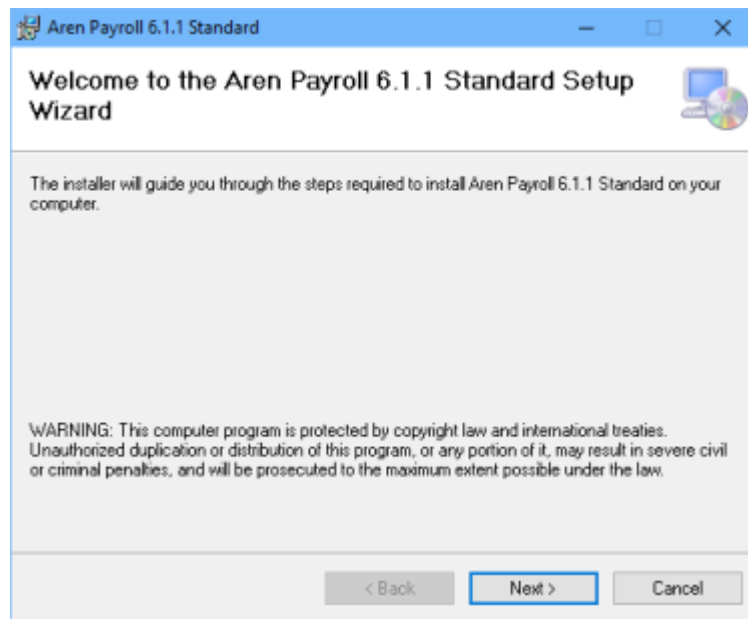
Aren Payroll 6.1.1 Standard

Welcome to the Aren Payroll 6.1.1 Standard Setup Wizard

The installer will guide you through the steps required to install Aren Payroll 6.1.1 Standard on your computer.

WARNING: This computer program is protected by copyright law and international treaties. Unauthorized duplication or distribution of this program, or any portion of it, may result in severe civil or criminal penalties, and will be prosecuted to the maximum extent possible under the law.

< Back

Next >

Cancel